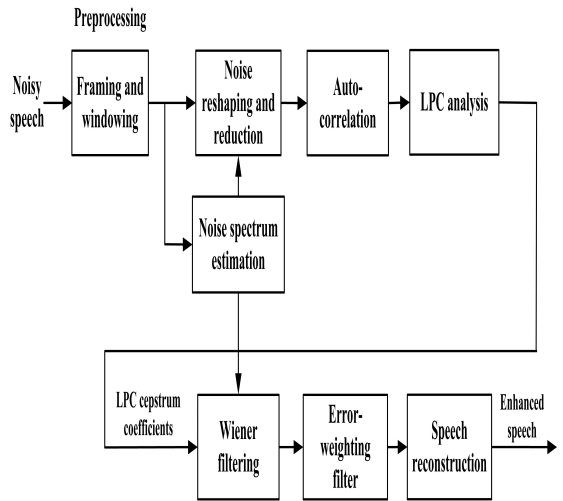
Preprocessing

Noisy speech

Framing and windowing

Noise reshaping and reduction

Auto-correlation

LPC analysis

Noise spectrum estimation

LPC cepstrum coefficients

Wiener filtering

Error-weighting filter

Speech reconstruction

Enhanced speech